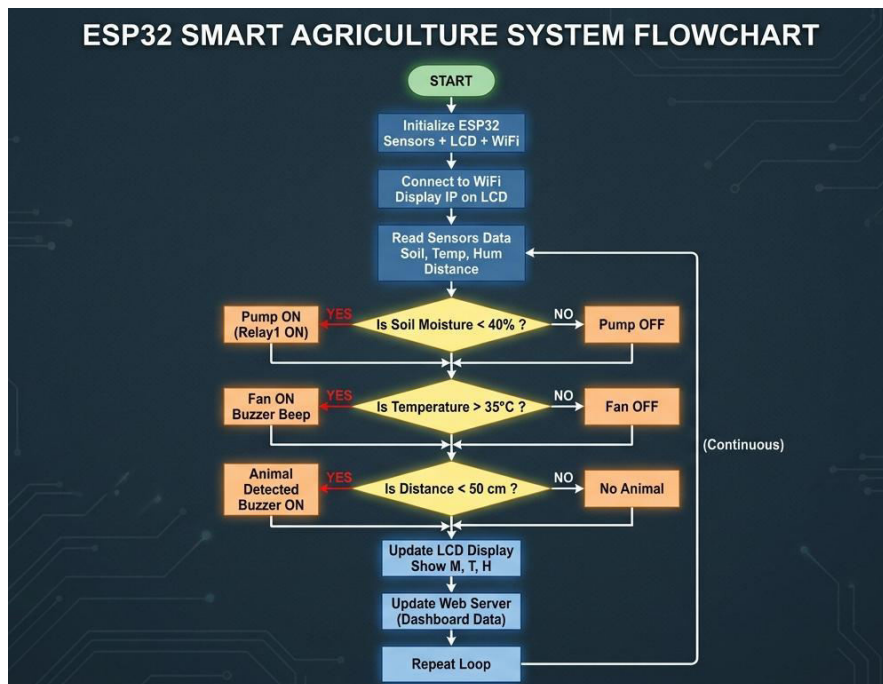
ESP32 SMART AGRICULTURE SYSTEM FLOWCHART

START

Initialize ESP32
Sensors + LCD + WiFi

Connect to WiFi
Display IP on LCD

Read Sensors Data
Soil, Temp, Hum
Distance

Pump ON
(Relay1 ON)

YES

Is Soil Moisture < 40% ?

NO

Pump OFF

Fan ON
Buzzer Beep

YES

Is Temperature > 35°C ?

NO

Fan OFF

Animal
Detected
Buzzer ON

YES

Is Distance < 50 cm ?

NO

No Animal

(Continuous)

Update LCD Display
Show M, T, H

Update Web Server
(Dashboard Data)

Repeat Loop